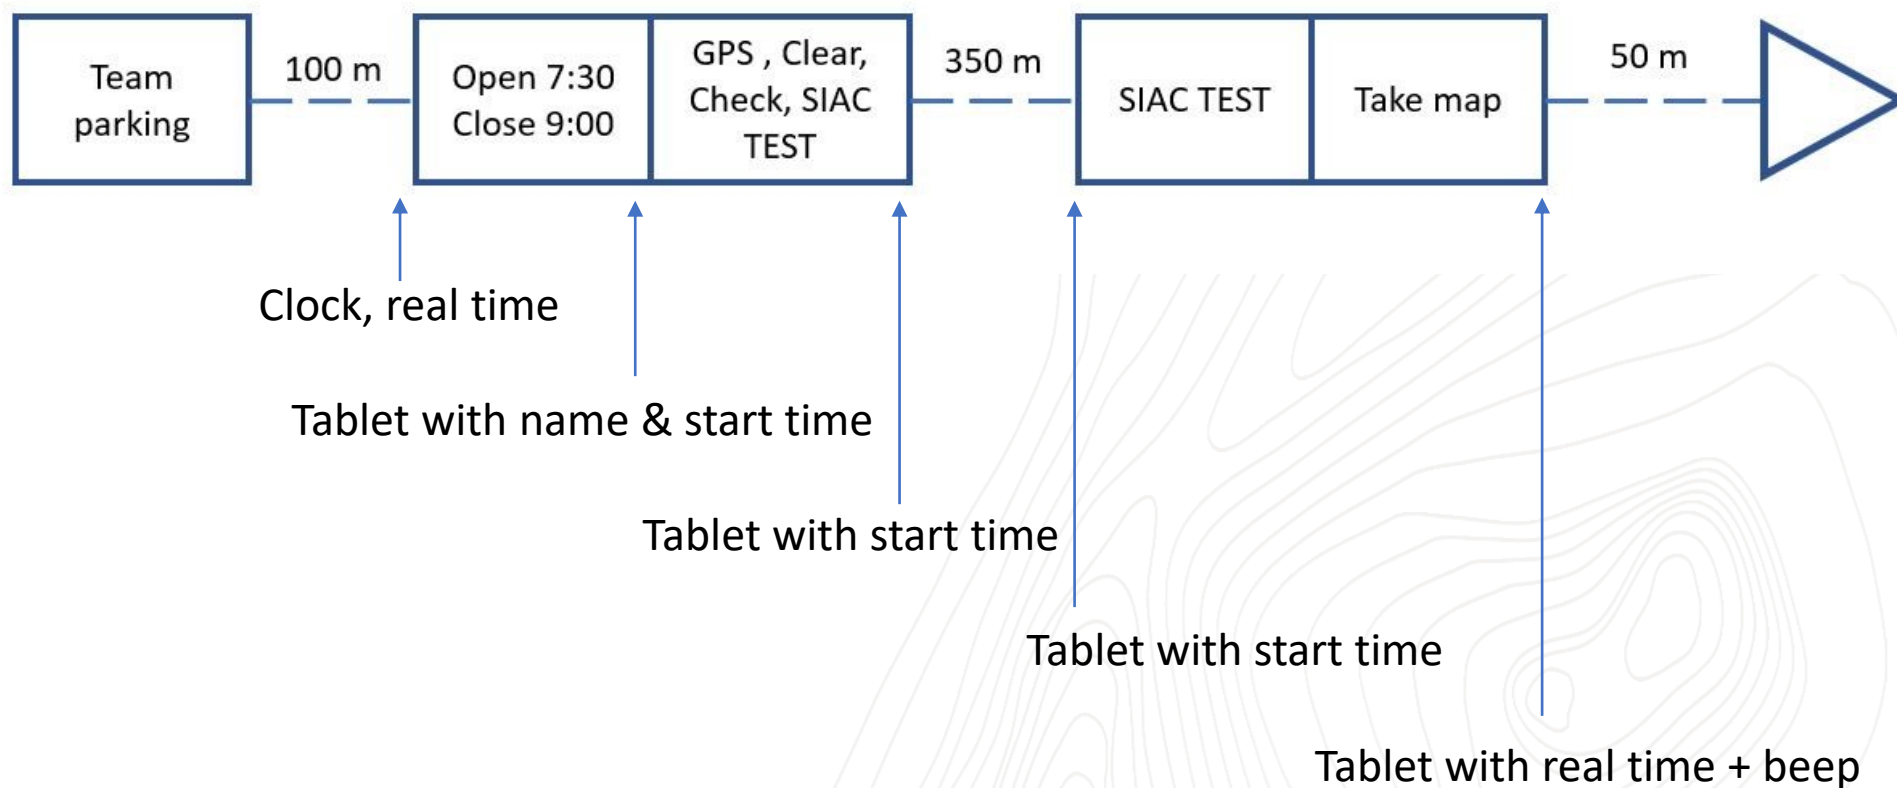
Team parking

100 m

Open 7:30
Close 9:00

GPS , Clear, Check, SIAC TEST

350 m

SIAC TEST

Take map

50 m

Clock, real time

Tablet with name & start time

Tablet with start time

Tablet with start time

Tablet with real time + beep